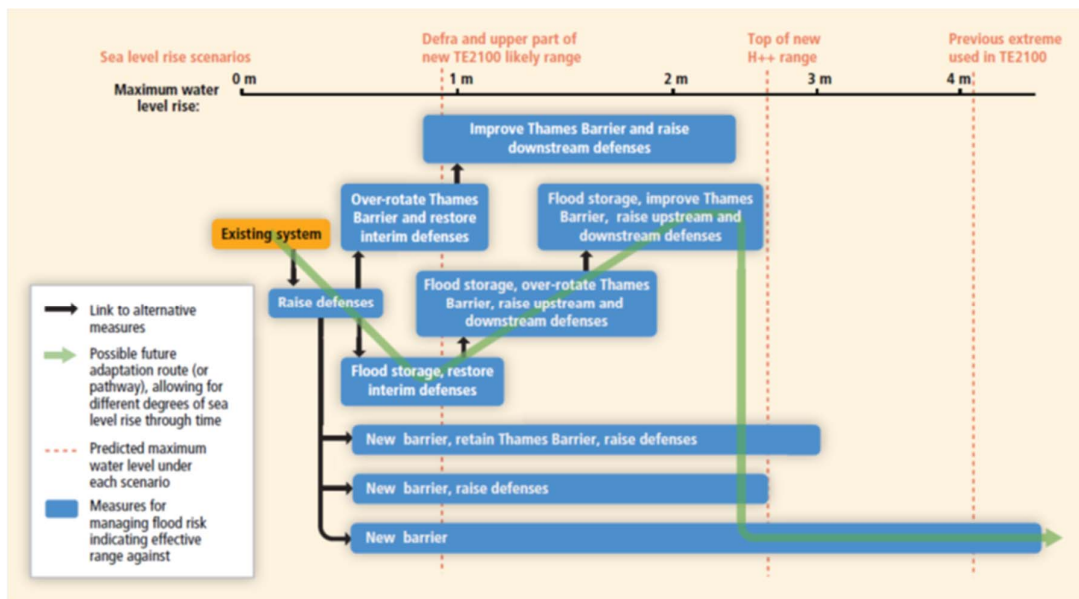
Sea level rise scenarios

Defra and upper part of new TE2100 likely range

Top of new H++ range

Previous extreme used in TE2100

Maximum water level rise:

0 m

1 m

2 m

3 m

4 m

Improve Thames Barrier and raise downstream defenses

Over-rotate Thames Barrier and restore interim defenses

Flood storage, improve Thames Barrier, raise upstream and downstream defenses

Existing system

Raise defenses

Flood storage, over-rotate Thames Barrier, raise upstream and downstream defenses

Flood storage, restore interim defenses

New barrier, retain Thames Barrier, raise defenses

New barrier, raise defenses

New barrier

Link to alternative measures

Possible future adaptation route (or pathway), allowing for different degrees of sea level rise through time

Predicted maximum water level under each scenario

Measures for managing flood risk indicating effective range against